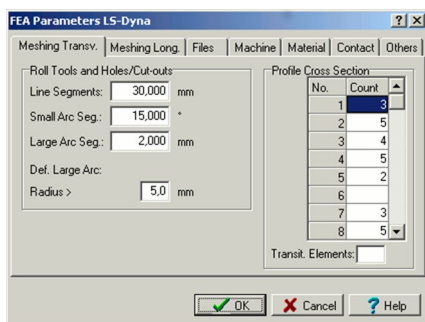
FEA Parameters LS-Dyna ? X

Meshing Transv. | Meshing Long. | Files | Machine | Material | Contact | Others

Roll Tools and Holes/Cut-outs

Line Segments: 30,000 mm

Small Arc Seg.: 15,000 °

Large Arc Seg.: 2,000 mm

Def. Large Arc:

Radius > 5,0 mm

Profile Cross Section

| No. | Count |
|---|---|
| 1 | 3 |
| 2 | 5 |
| 3 | 4 |
| 4 | 5 |
| 5 | 2 |
| 6 | |
| 7 | 3 |
| 8 | 5 |

Transit. Elements:

OK | Cancel | Help